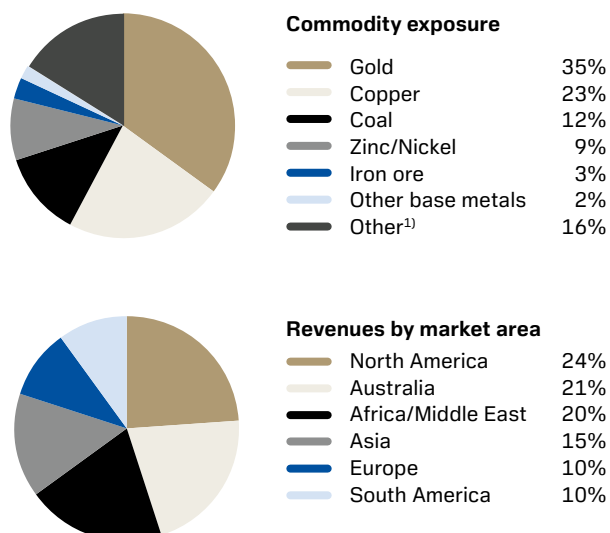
Commodity exposure

| | |
|---|---|
| Gold | 35% |
| Copper | 23% |
| Coal | 12% |
| Zinc/Nickel | 9% |
| Iron ore | 3% |
| Other base metals | 2% |
| Other$^{1)}$ | 16% |

Revenues by market area

| | |
|---|---|
| North America | 24% |
| Australia | 21% |
| Africa/Middle East | 20% |
| Asia | 15% |
| Europe | 10% |
| South America | 10% |